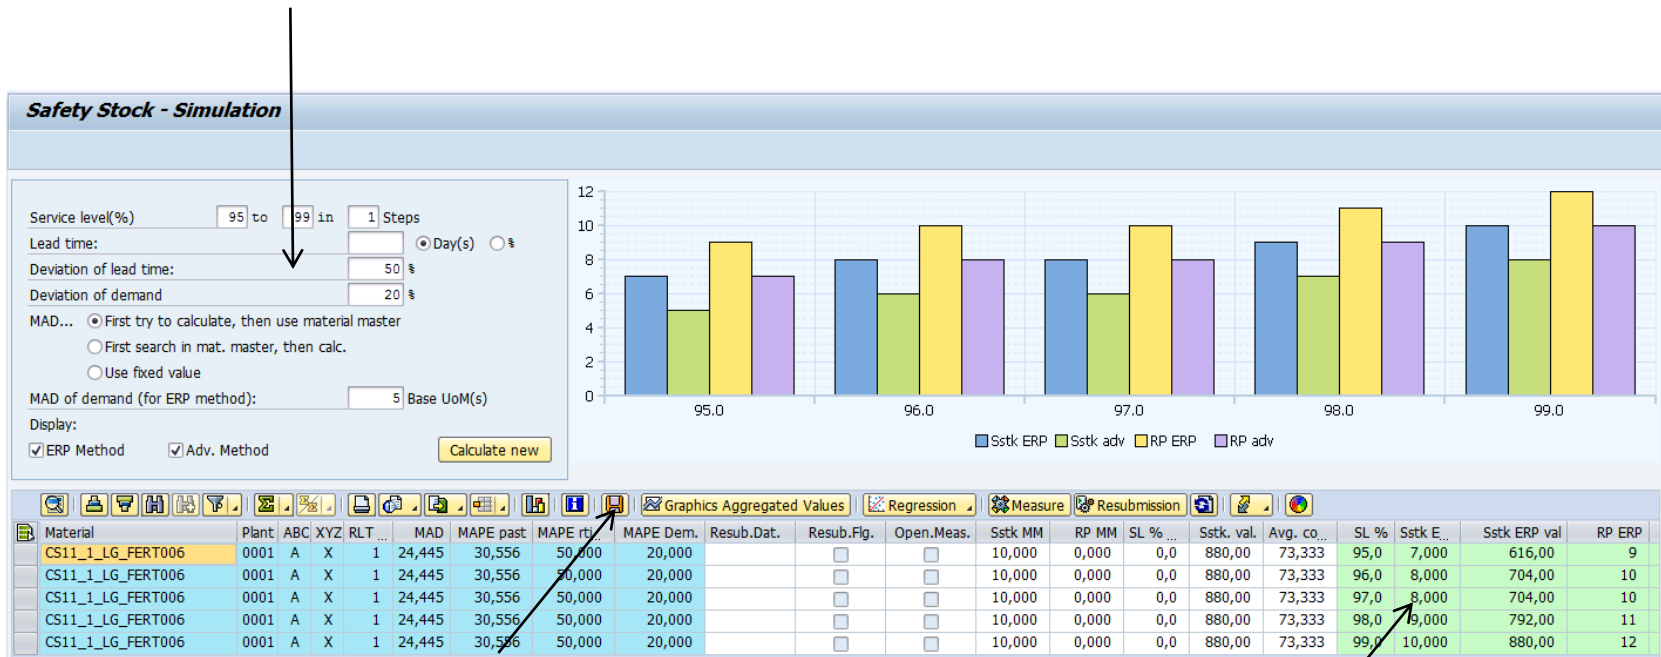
Safety Stock - Simulation

Service level(%) 95 to 99 in 1 Steps
Lead time: Day(s) %
Deviation of lead time: 50 %
Deviation of demand 20 %
MAD... First try to calculate, then use material master
First search in mat. master, then calc.
Use fixed value
MAD of demand (for ERP method): 5 Base UoM(s)
Display:
ERP Method Adv. Method Calculate new

12
10
8
6
4
2
0
95.0 96.0 97.0 98.0 99.0
Sstk ERP Sstk adv RP ERP RP adv

Graphics Aggregated Values Regression Measure Resubmission

| Material | Plant | ABC | XYZ | RLT ... | MAD | MAPE past | MAPE rt... | MAPE Dem. | Resub.Dat. | Resub.Flg. | Open.Meas. | Sstk MM | RP MM | SL % ... | Sstk. val. | Avg. co... | SL % | Sstk E... | Sstk ERP val | RP ERP |
|---|---|---|---|---|---|---|---|---|---|---|---|---|---|---|---|---|---|---|---|---|
| CS11_1_LG_FERT006 | 0001 | A | X | 1 | 24,445 | 30,556 | 50,000 | 20,000 | | | | 10,000 | 0,000 | 0,0 | 880,00 | 73,333 | 95,0 | 7,000 | 616,00 | 9 |
| CS11_1_LG_FERT006 | 0001 | A | X | 1 | 24,445 | 30,556 | 50,000 | 20,000 | | | | 10,000 | 0,000 | 0,0 | 880,00 | 73,333 | 96,0 | 8,000 | 704,00 | 10 |
| CS11_1_LG_FERT006 | 0001 | A | X | 1 | 24,445 | 30,556 | 50,000 | 20,000 | | | | 10,000 | 0,000 | 0,0 | 880,00 | 73,333 | 97,0 | 8,000 | 704,00 | 10 |
| CS11_1_LG_FERT006 | 0001 | A | X | 1 | 24,445 | 30,556 | 50,000 | 20,000 | | | | 10,000 | 0,000 | 0,0 | 880,00 | 73,333 | 98,0 | 9,000 | 792,00 | 11 |
| CS11_1_LG_FERT006 | 0001 | A | X | 1 | 24,445 | 30,556 | 50,000 | 20,000 | | | | 10,000 | 0,000 | 0,0 | 880,00 | 73,333 | 99,0 | 10,000 | 880,00 | 12 |